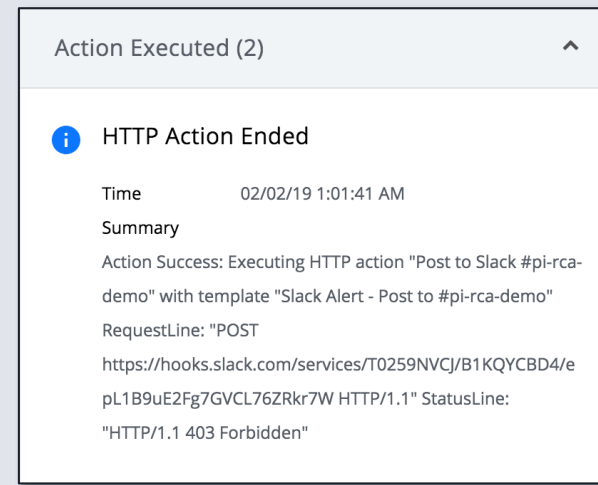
Action Executed (2)

HTTP Action Ended

Time 02/02/19 1:01:41 AM

Summary

Action Success: Executing HTTP action "Post to Slack #pi-rca-demo" with template "Slack Alert - Post to #pi-rca-demo" RequestLine: "POST https://hooks.slack.com/services/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 HTTP/1.1" StatusLine: "HTTP/1.1 403 Forbidden"